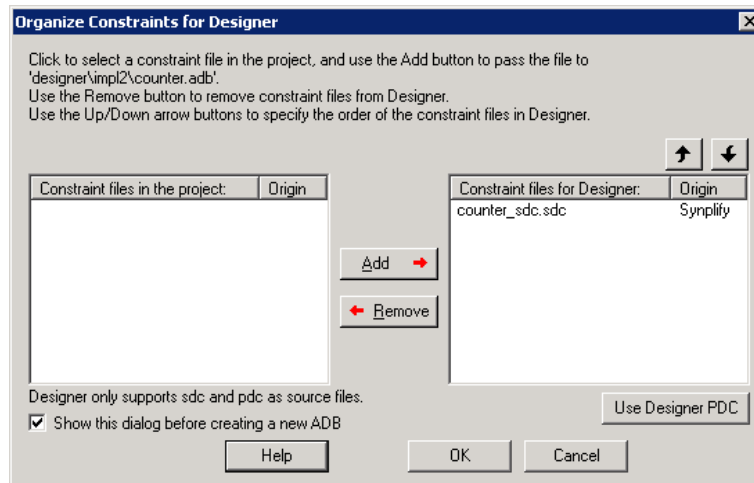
Organize Constraints for Designer

Click to select a constraint file in the project, and use the Add button to pass the file to 'designer\impl2\counter.adb'.
Use the Remove button to remove constraint files from Designer.
Use the Up/Down arrow buttons to specify the order of the constraint files in Designer.

| Constraint files in the project: | Origin |
|---|---|

Add

Remove

| Constraint files for Designer: | Origin |
|---|---|
| counter_sdc.sdc | Synplify |

Designer only supports sdc and pdc as source files.

Show this dialog before creating a new ADB

Use Designer PDC

Help

OK

Cancel